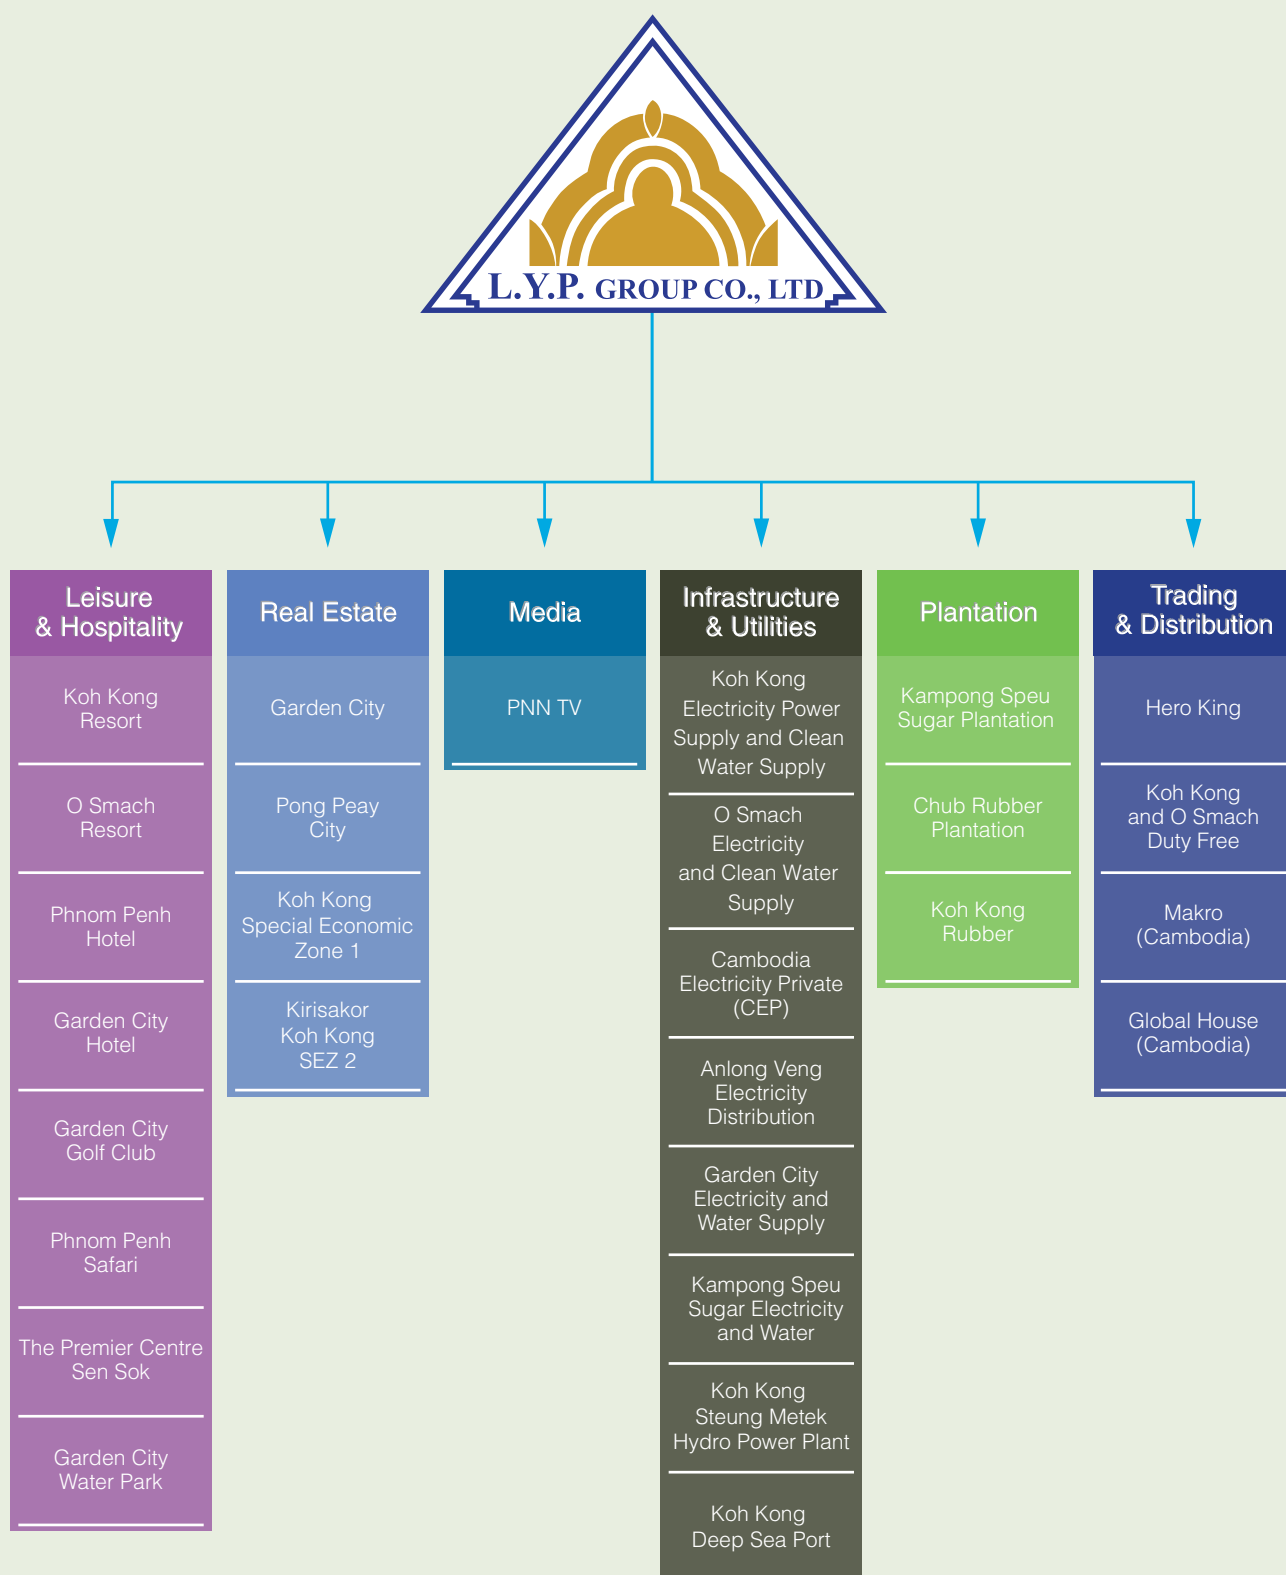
L.Y.P. GROUP CO., LTD

Leisure & Hospitality

Koh Kong Resort

O Smach Resort

Phnom Penh Hotel

Garden City Hotel

Garden City Golf Club

Phnom Penh Safari

The Premier Centre Sen Sok

Garden City Water Park

Real Estate

Garden City

Pong Peay City

Koh Kong Special Economic Zone 1

Kirisakor Koh Kong SEZ 2

Media

PNN TV

Infrastructure & Utilities

Koh Kong Electricity Power Supply and Clean Water Supply

O Smach Electricity and Clean Water Supply

Cambodia Electricity Private (CEP)

Anlong Veng Electricity Distribution

Garden City Electricity and Water Supply

Kampong Speu Sugar Electricity and Water

Koh Kong Steung Metek Hydro Power Plant

Koh Kong Deep Sea Port

Plantation

Kampong Speu Sugar Plantation

Chub Rubber Plantation

Koh Kong Rubber

Trading & Distribution

Hero King

Koh Kong and O Smach Duty Free

Makro (Cambodia)

Global House (Cambodia)